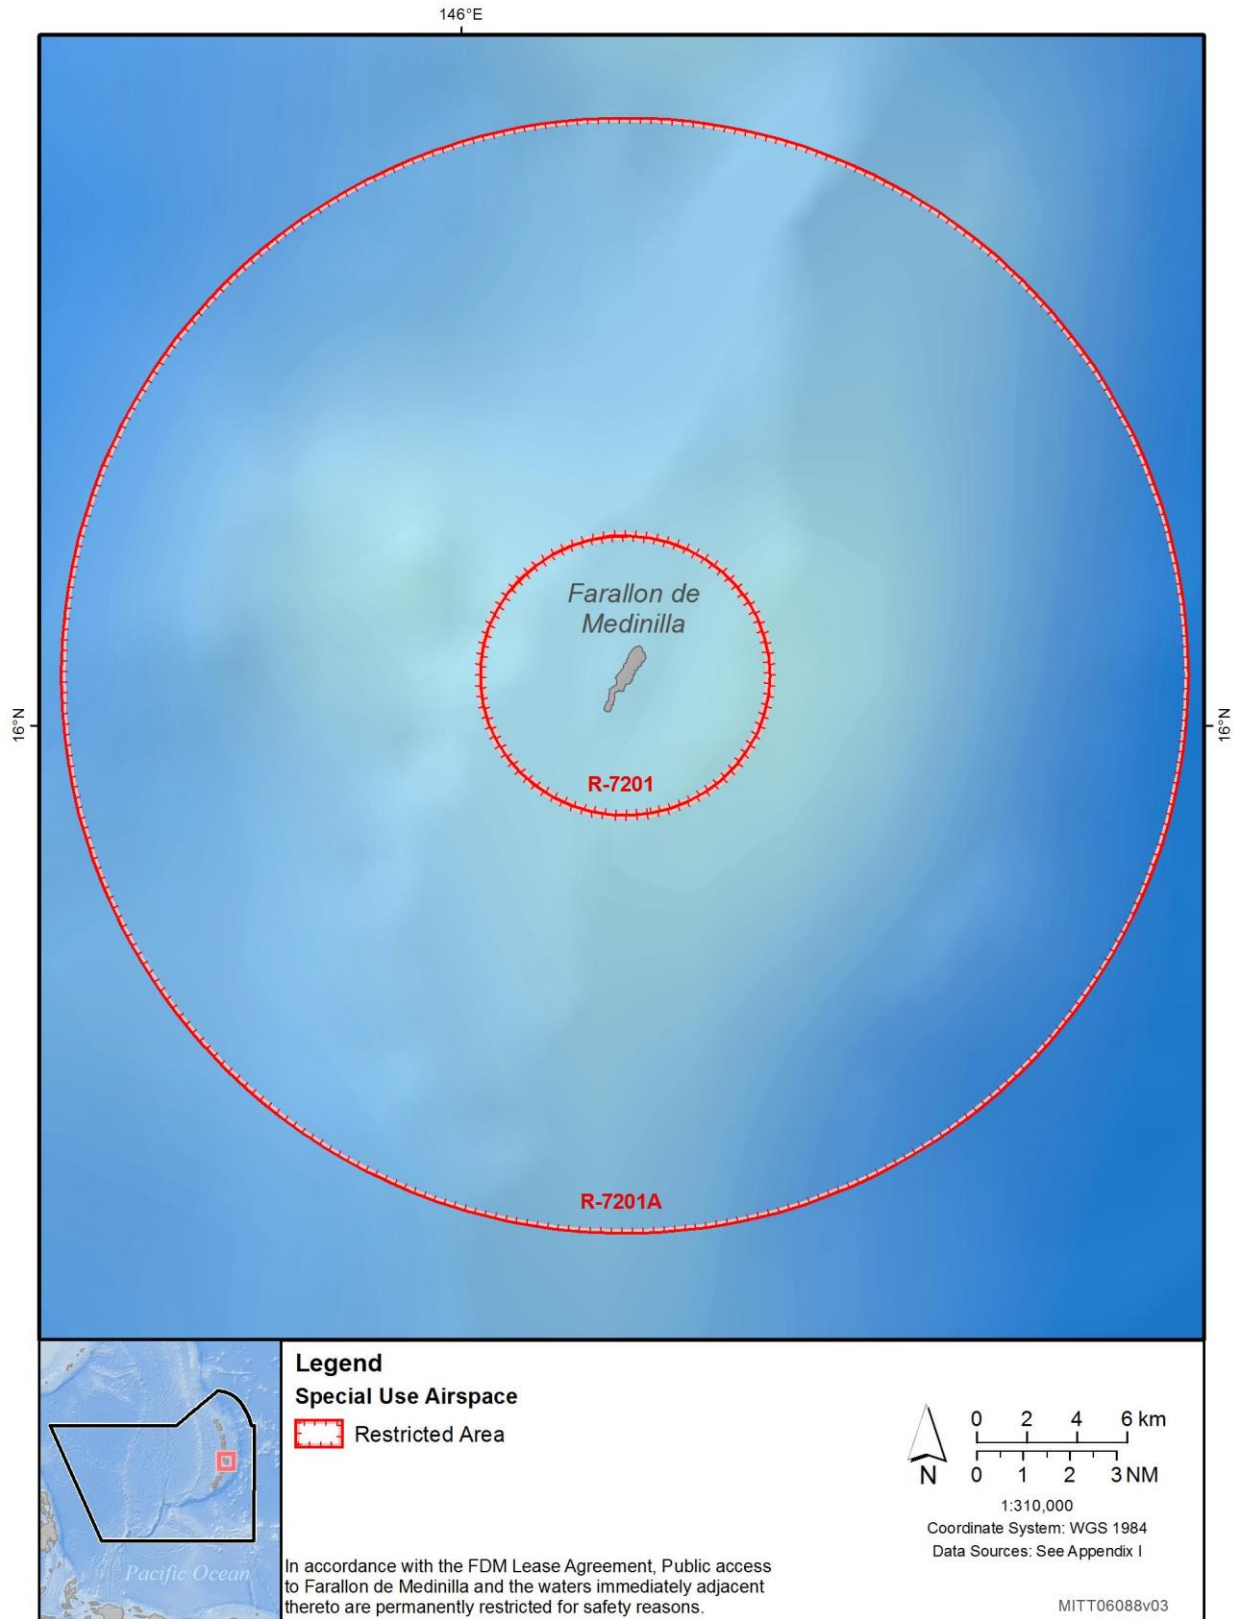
146°E

16°N

16°N

Farallon de Medinilla

R-7201

R-7201A

Pacific Ocean

Legend

Special Use Airspace

Restricted Area

N

0 2 4 6 km

0 1 2 3 NM

1:310,000

Coordinate System: WGS 1984

Data Sources: See Appendix I

In accordance with the FDM Lease Agreement, Public access to Farallon de Medinilla and the waters immediately adjacent thereto are permanently restricted for safety reasons.

MITT06088v03